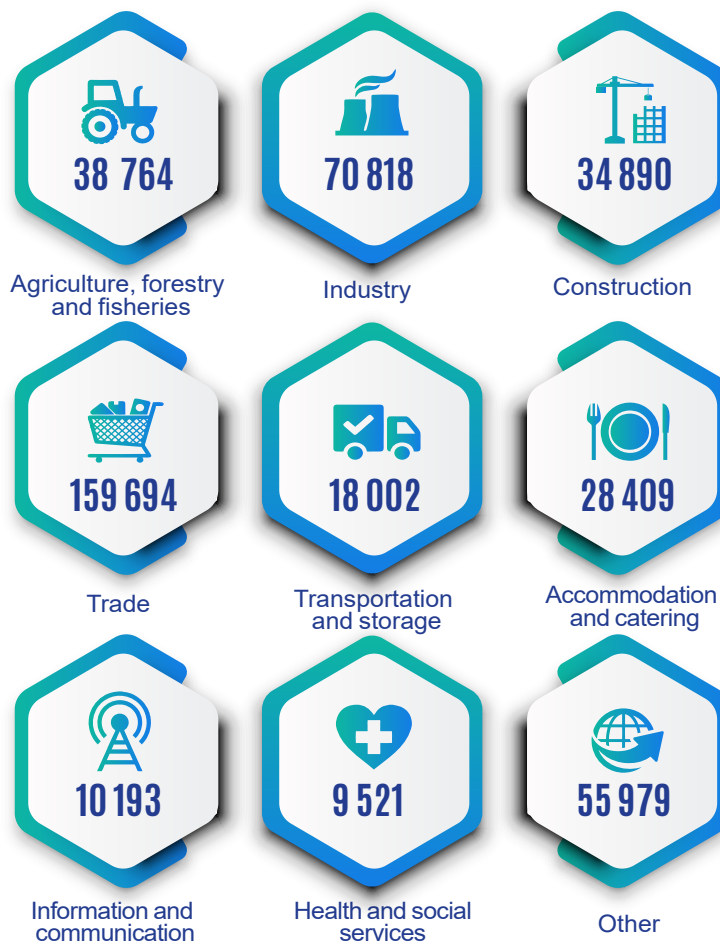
38 764
Agriculture, forestry and fisheries

70 818
Industry

34 890
Construction

159 694
Trade

18 002
Transportation and storage

28 409
Accommodation and catering

10 193
Information and communication

9 521
Health and social services

55 979
Other